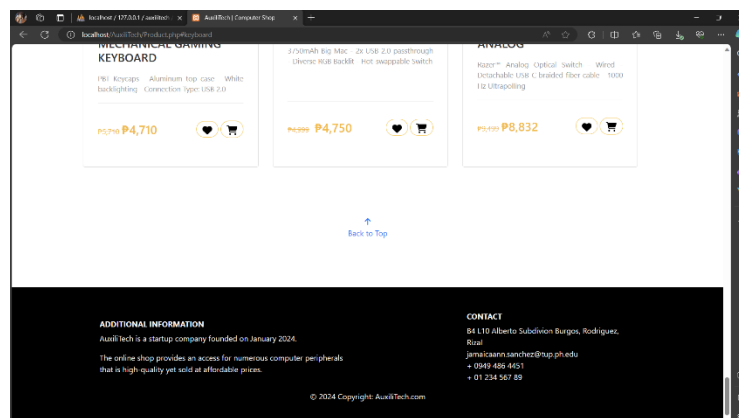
localhost / 127.0.0.1 / auxilitech
AuxiliTech | Computer Shop
localhost/AuxiliTech/Product.php#keyboard

MECHANICAL GAMING KEYBOARD

PBT Keycaps Aluminum top case White backlighting Connection type: USB 2.0

₱5,740 ₱4,710

3750mAh Big Mac 2x USB 2.0 passthrough Diverse RGB Backlit Hot swappable Switch

₱4,999 ₱4,750

ANALOG

Razer™ Analog Optical Switch Wired Detachable USB C braided fiber cable 1000 Hz Ultrapolling

₱9,499 ₱8,832

Back to Top

ADDITIONAL INFORMATION

AuxiliTech is a startup company founded on January 2024.

The online shop provides an access for numerous computer peripherals that is high quality yet sold at affordable prices.

CONTACT

84 L10 Alberto Subdivion Burgos, Rodriguez, Rizal
jamaicaann.sanchez@tup.ph.edu
+ 0949 486 4451
+ 01 234 567 89

© 2024 Copyright: AuxiliTech.com